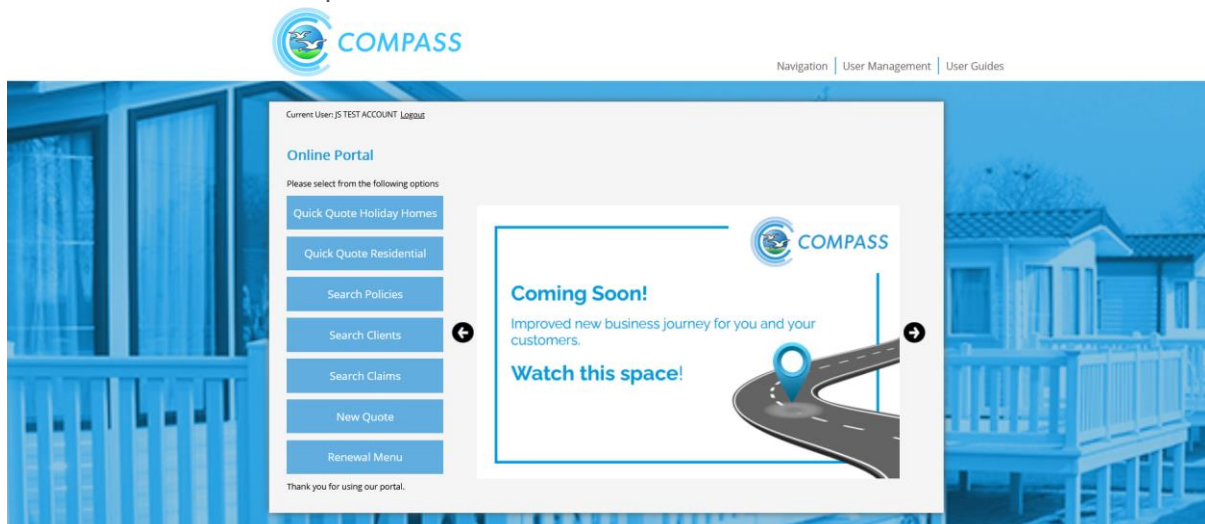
COMPASS

Navigation | User Management | User Guides

Current User: JS TEST ACCOUNT Logout

Online Portal

Please select from the following options

Quick Quote Holiday Homes

Quick Quote Residential

Search Policies

Search Clients

Search Claims

New Quote

Renewal Menu

Thank you for using our portal.

COMPASS

Coming Soon!

Improved new business journey for you and your customers.

Watch this space!